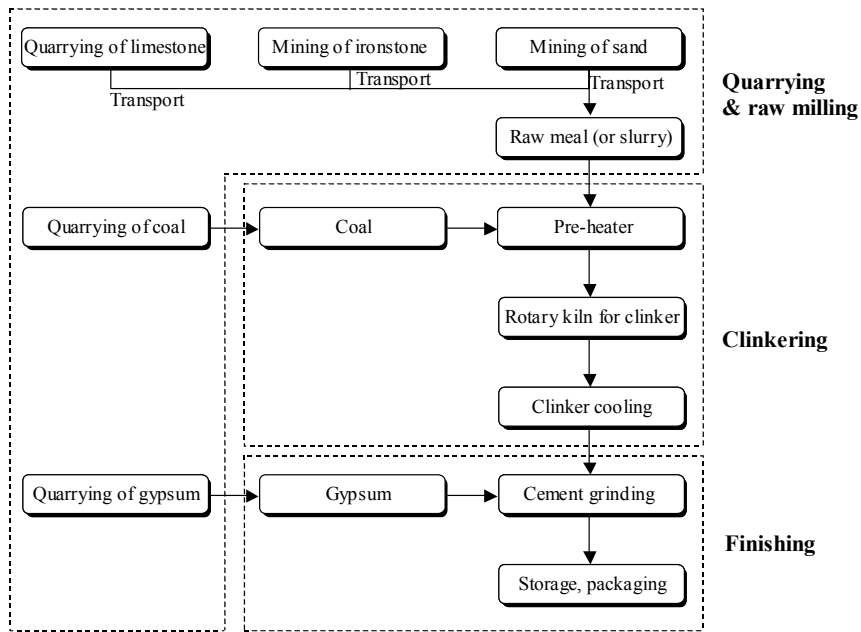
Quarrying of limestone

Mining of ironstone

Mining of sand

Transport

Transport

Transport

Quarrying & raw milling

Raw meal (or slurry)

Quarrying of coal

Coal

Pre-heater

Rotary kiln for clinker

Clinkering

Clinker cooling

Quarrying of gypsum

Gypsum

Cement grinding

Finishing

Storage, packaging